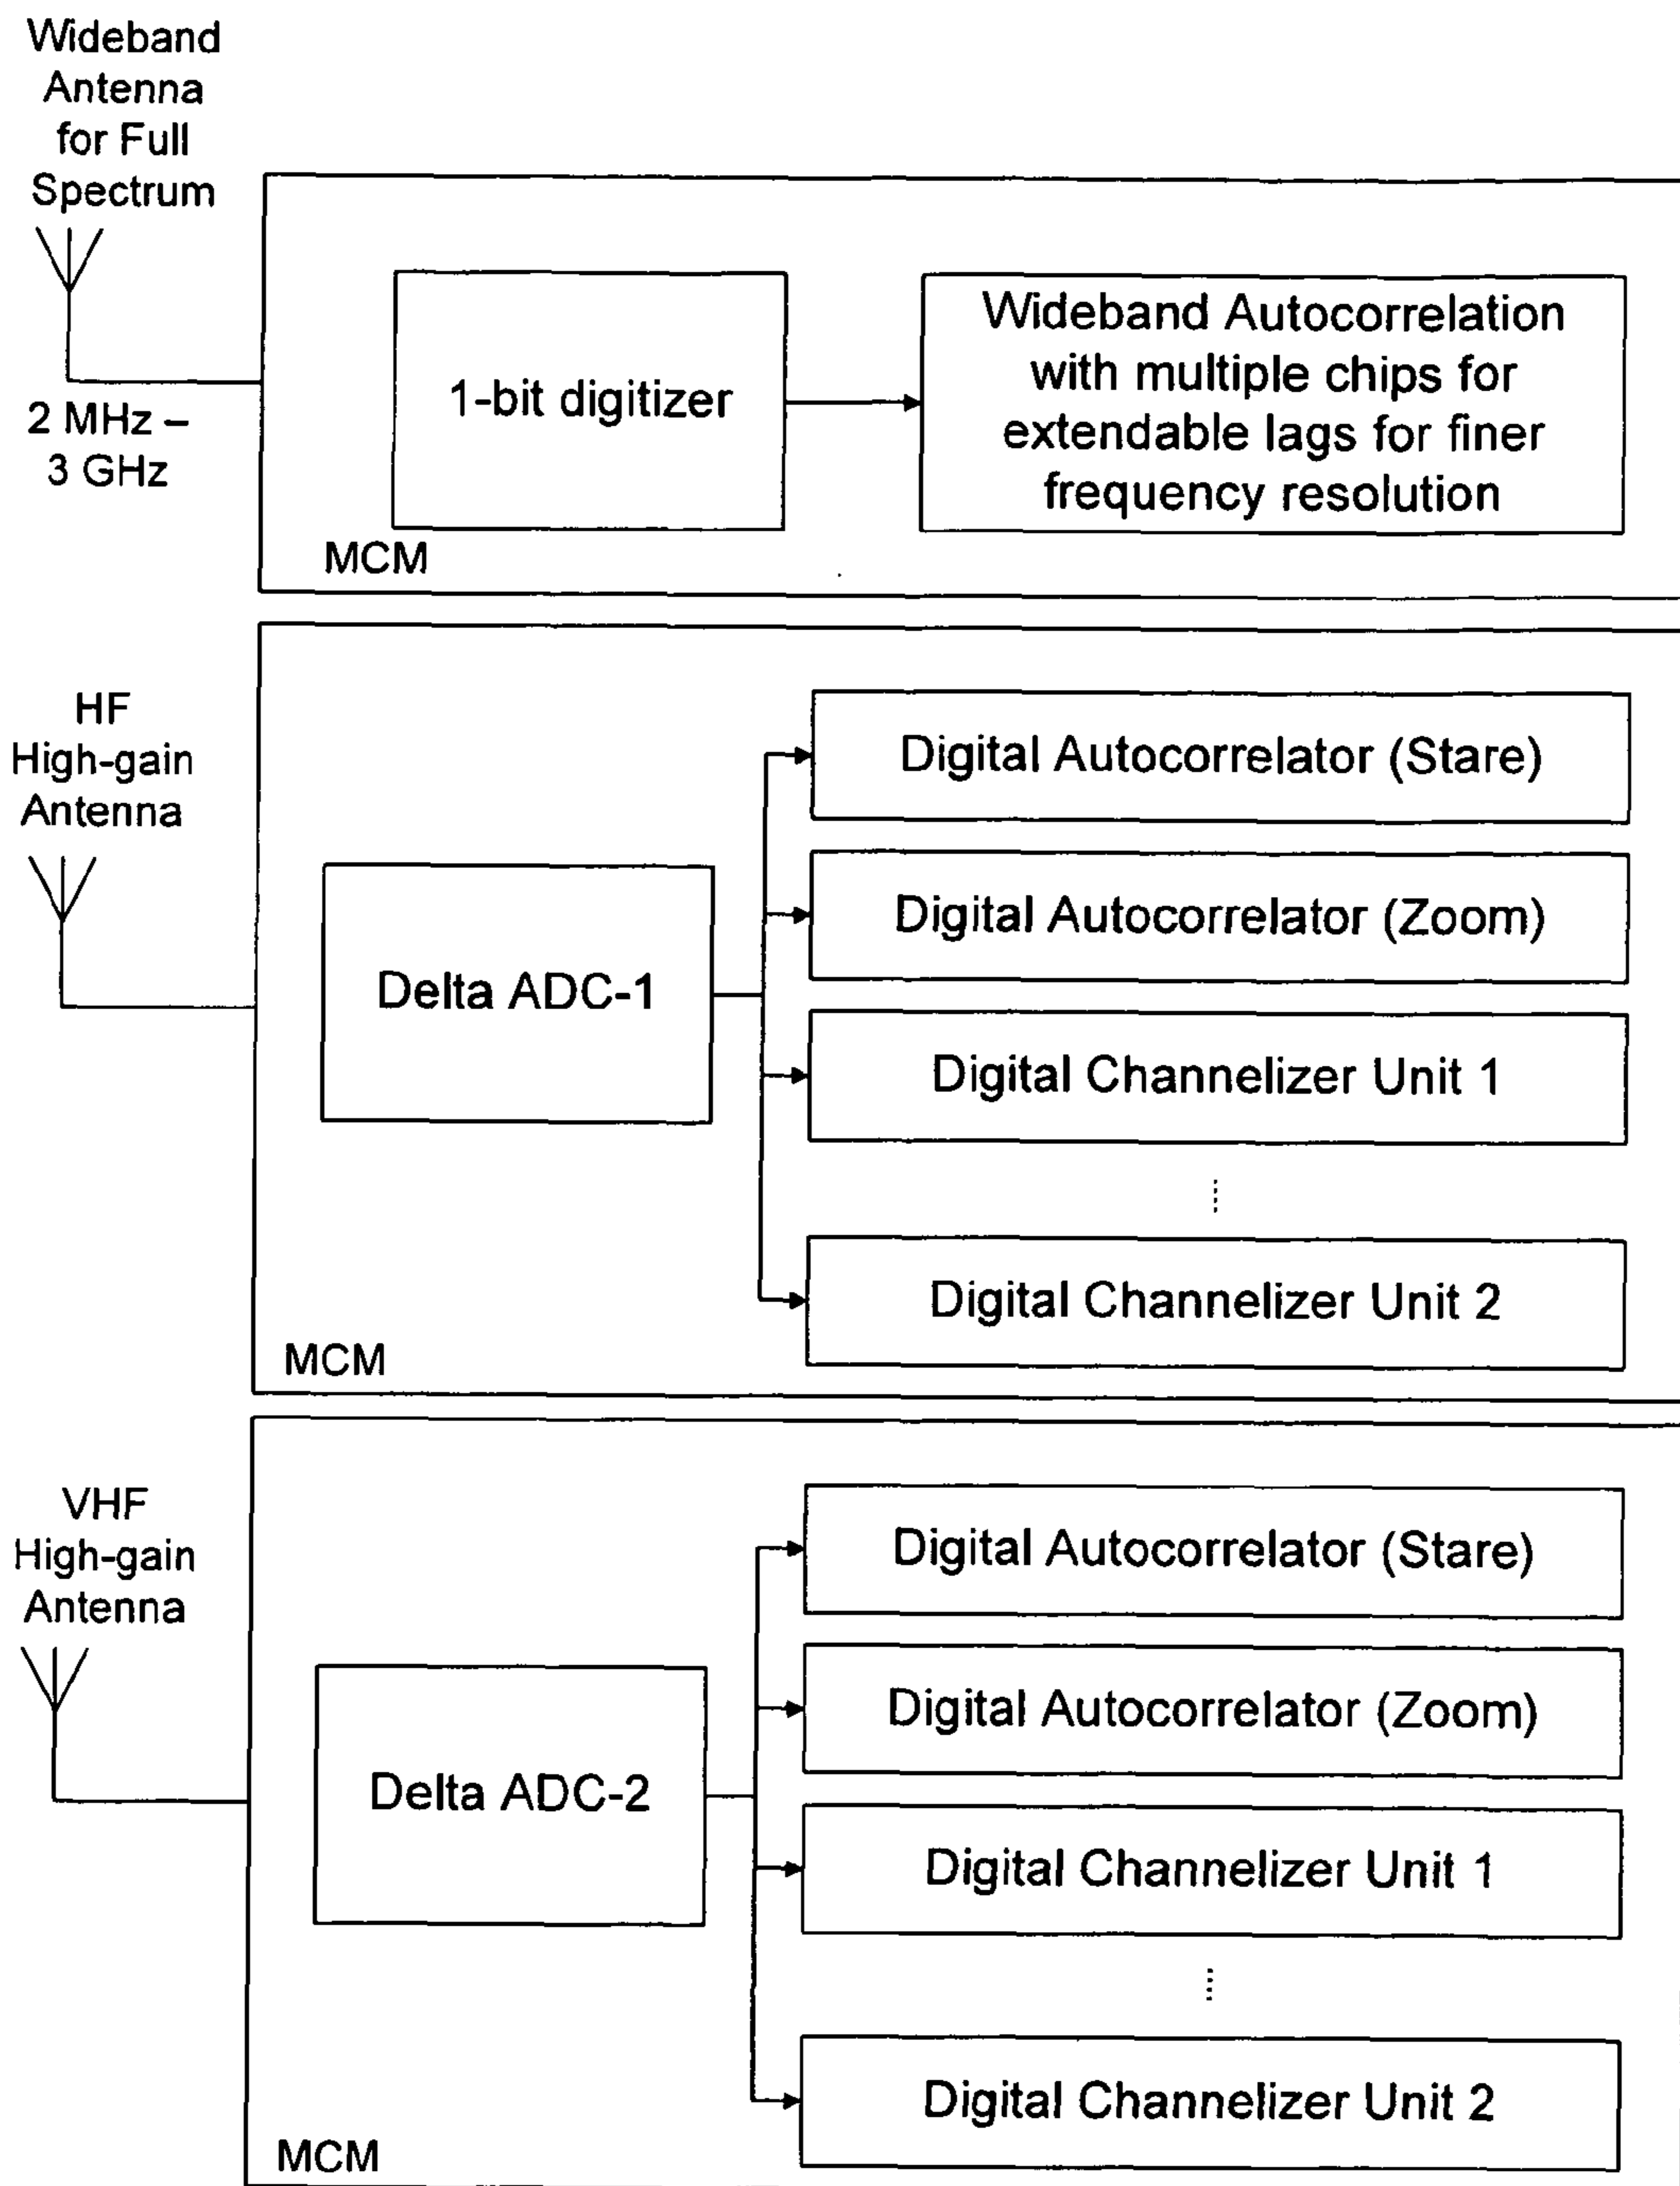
Wideband Antenna for Full Spectrum

2 MHz – 3 GHz

1-bit digitizer

Wideband Autocorrelation with multiple chips for extendable lags for finer frequency resolution

MCM

HF High-gain Antenna

Delta ADC-1

Digital Autocorrelator (Stare)

Digital Autocorrelator (Zoom)

Digital Channelizer Unit 1

Digital Channelizer Unit 2

MCM

VHF High-gain Antenna

Delta ADC-2

Digital Autocorrelator (Stare)

Digital Autocorrelator (Zoom)

Digital Channelizer Unit 1

Digital Channelizer Unit 2

MCM